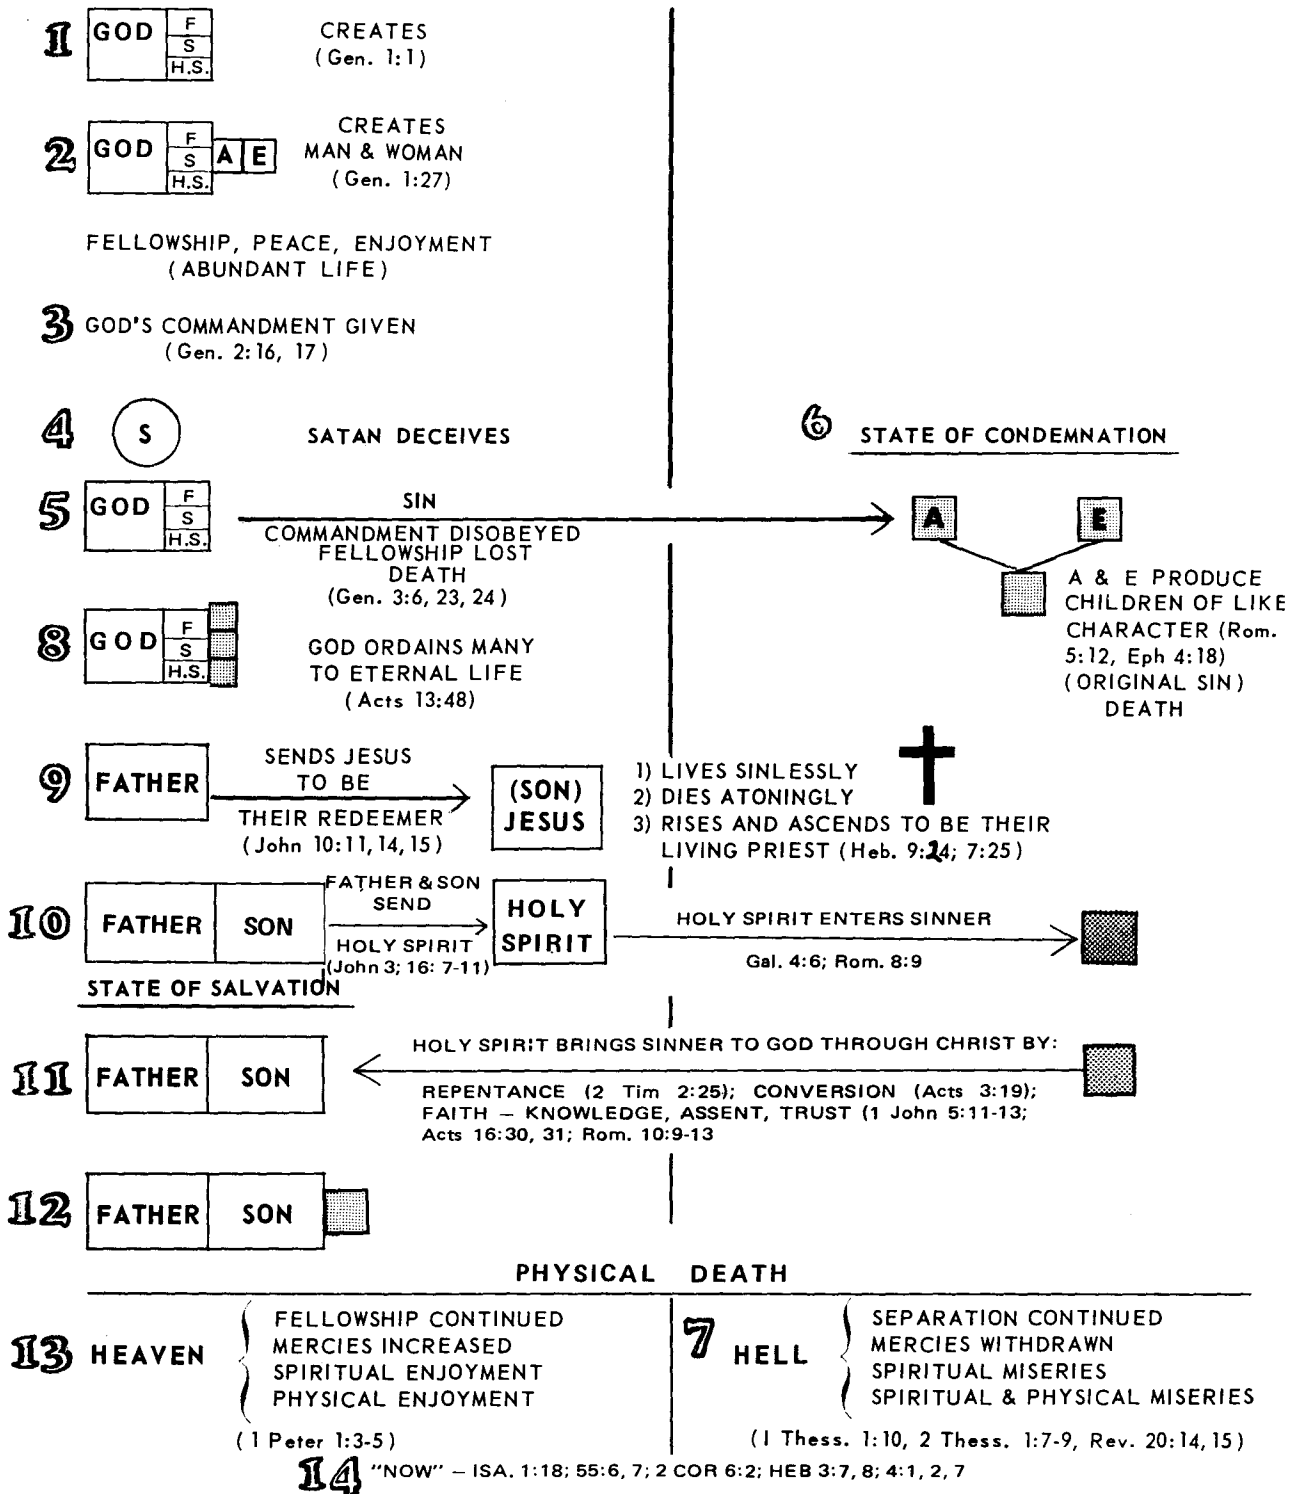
1 GOD F S H.S. CREATES (Gen. 1:1)

2 GOD F S H.S. A E CREATES MAN & WOMAN (Gen. 1:27)

FELLOWSHIP, PEACE, ENJOYMENT (ABUNDANT LIFE)

3 GOD'S COMMANDMENT GIVEN (Gen. 2:16, 17)

4 S SATAN DECEIVES

6 STATE OF CONDEMNATION

5 GOD F S H.S. SIN COMMANDMENT DISOBEYED FELLOWSHIP LOST DEATH (Gen. 3:6, 23, 24)

A E

A & E PRODUCE CHILDREN OF LIKE CHARACTER (Rom. 5:12, Eph 4:18) (ORIGINAL SIN) DEATH

8 GOD F S H.S. GOD ORDAINS MANY TO ETERNAL LIFE (Acts 13:48)

9 FATHER SENDS JESUS TO BE THEIR REDEEMER (John 10:11, 14, 15) (SON) JESUS

1) LIVES SINLESSLY
2) DIES ATONINGLY
3) RISES AND ASCENDS TO BE THEIR LIVING PRIEST (Heb. 9:24; 7:25)

10 FATHER SON FATHER & SON SEND HOLY SPIRIT (John 3; 16: 7-11) HOLY SPIRIT HOLY SPIRIT ENTERS SINNER Gal. 4:6; Rom. 8:9

STATE OF SALVATION

11 FATHER SON HOLY SPIRIT BRINGS SINNER TO GOD THROUGH CHRIST BY:

REPENTANCE (2 Tim 2:25); CONVERSION (Acts 3:19); FAITH – KNOWLEDGE, ASSENT, TRUST (1 John 5:11-13; Acts 16:30, 31; Rom. 10:9-13

12 FATHER SON

PHYSICAL DEATH

13 HEAVEN FELLOWSHIP CONTINUED MERCIES INCREASED SPIRITUAL ENJOYMENT PHYSICAL ENJOYMENT

(1 Peter 1:3-5)

7 HELL SEPARATION CONTINUED MERCIES WITHDRAWN SPIRITUAL MISERIES SPIRITUAL & PHYSICAL MISERIES

(1 Thess. 1:10, 2 Thess. 1:7-9, Rev. 20:14, 15)

14 "NOW" – ISA. 1:18; 55:6, 7; 2 COR 6:2; HEB 3:7, 8; 4:1, 2, 7